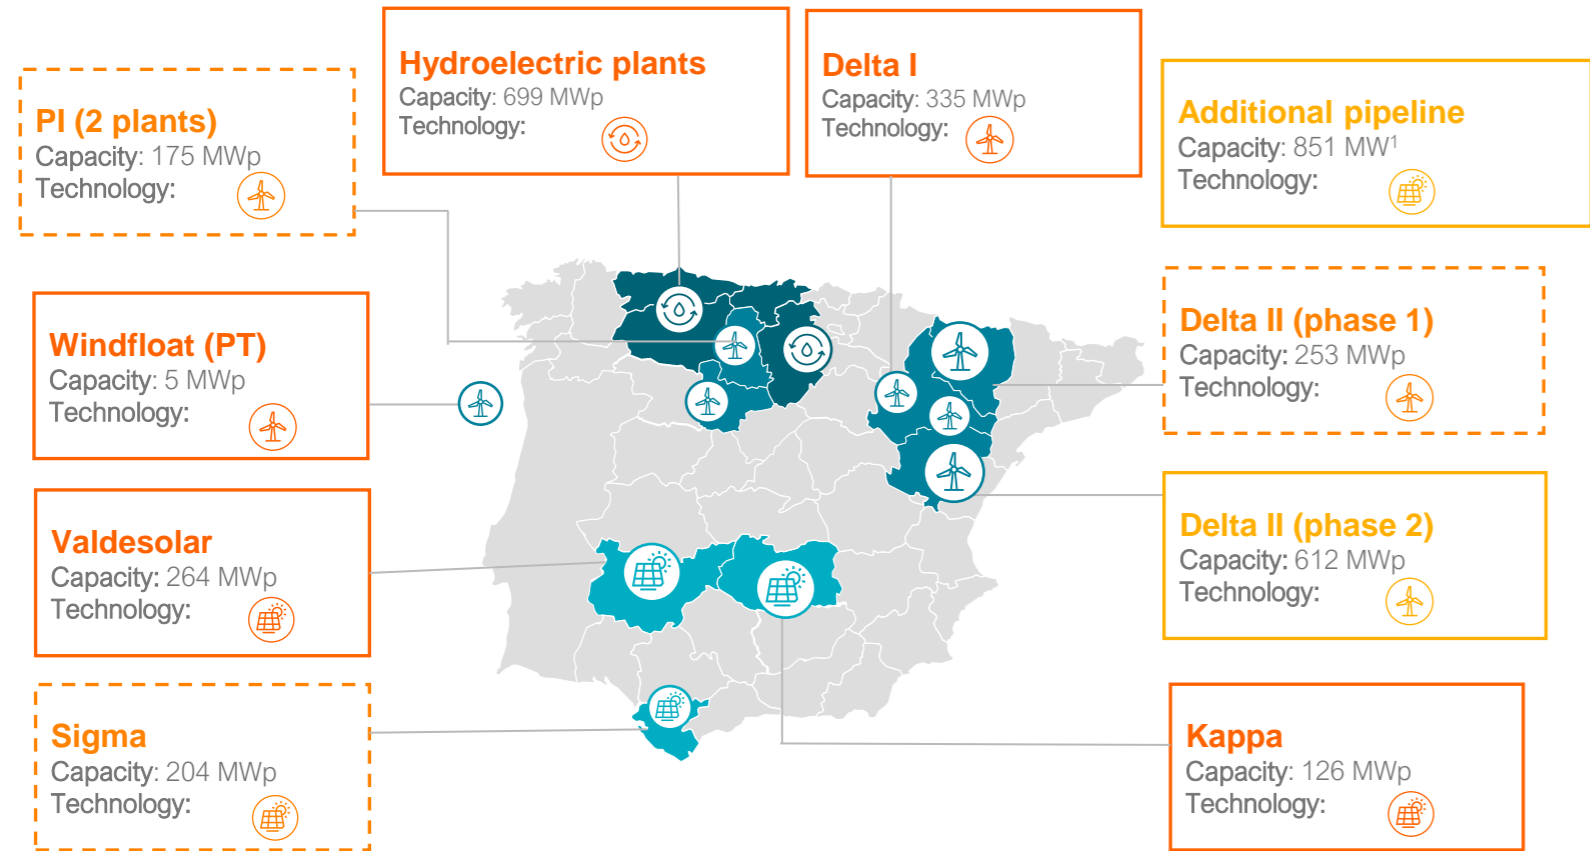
PI (2 plants)
Capacity: 175 MWp
Technology:

Hydroelectric plants
Capacity: 699 MWp
Technology:

Delta I
Capacity: 335 MWp
Technology:

Additional pipeline
Capacity: 851 MW$^1$
Technology:

Windfloat (PT)
Capacity: 5 MWp
Technology:

Delta II (phase 1)
Capacity: 253 MWp
Technology:

Valdesolar
Capacity: 264 MWp
Technology:

Delta II (phase 2)
Capacity: 612 MWp
Technology:

Sigma
Capacity: 204 MWp
Technology:

Kappa
Capacity: 126 MWp
Technology: